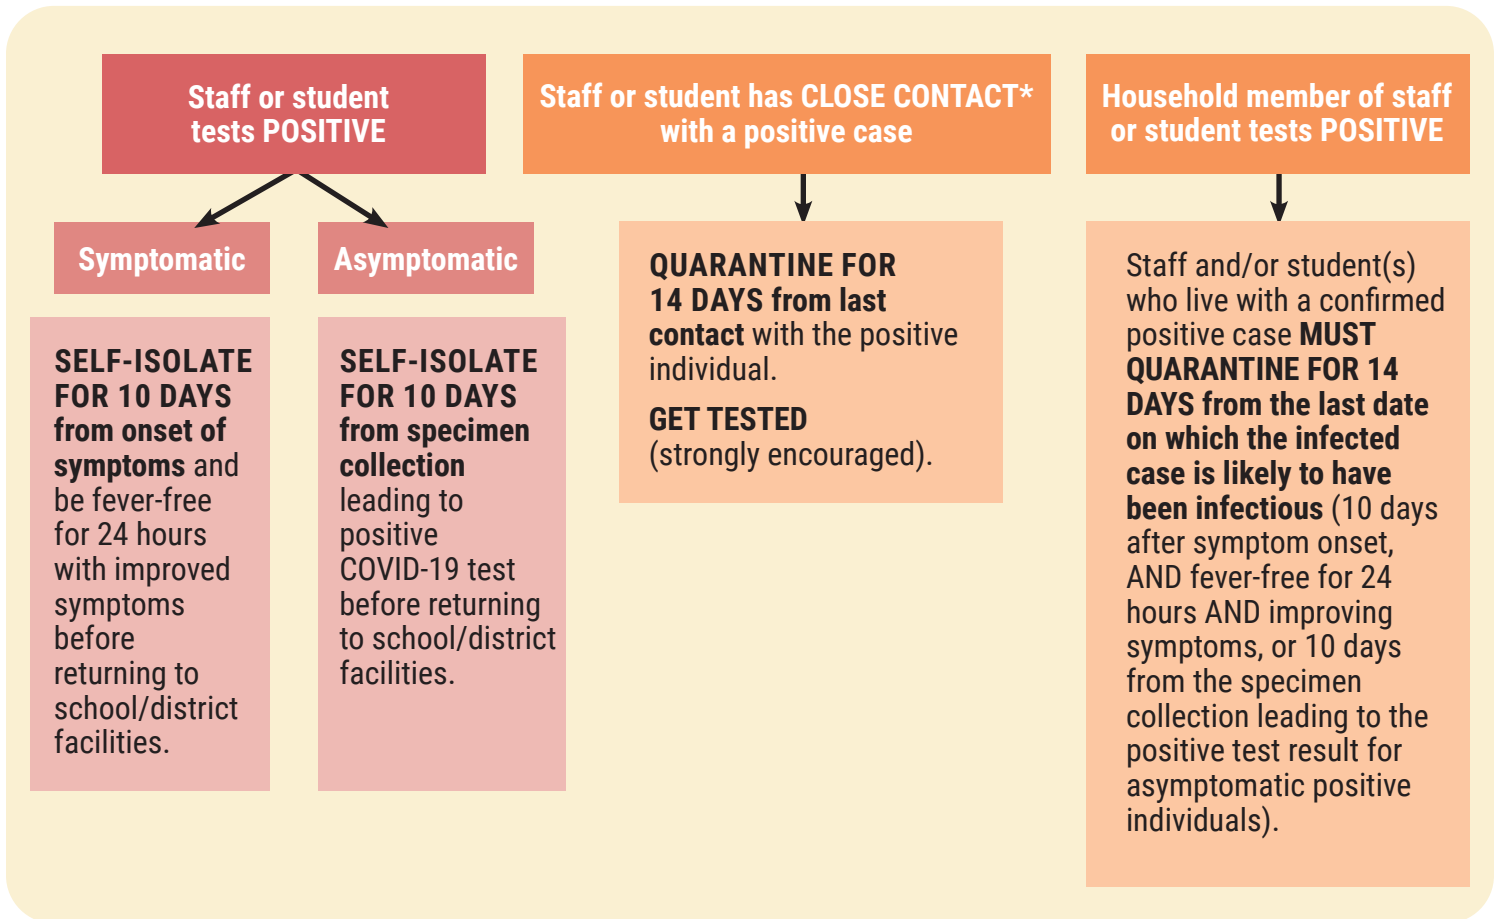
Staff or student tests POSITIVE

Symptomatic

SELF-ISOLATE FOR 10 DAYS from onset of symptoms and be fever-free for 24 hours with improved symptoms before returning to school/district facilities.

Asymptomatic

SELF-ISOLATE FOR 10 DAYS from specimen collection leading to positive COVID-19 test before returning to school/district facilities.

Staff or student has CLOSE CONTACT* with a positive case

QUARANTINE FOR 14 DAYS from last contact with the positive individual.

GET TESTED (strongly encouraged).

Household member of staff or student tests POSITIVE

Staff and/or student(s) who live with a confirmed positive case MUST QUARANTINE FOR 14 DAYS from the last date on which the infected case is likely to have been infectious (10 days after symptom onset, AND fever-free for 24 hours AND improving symptoms, or 10 days from the specimen collection leading to the positive test result for asymptomatic positive individuals).